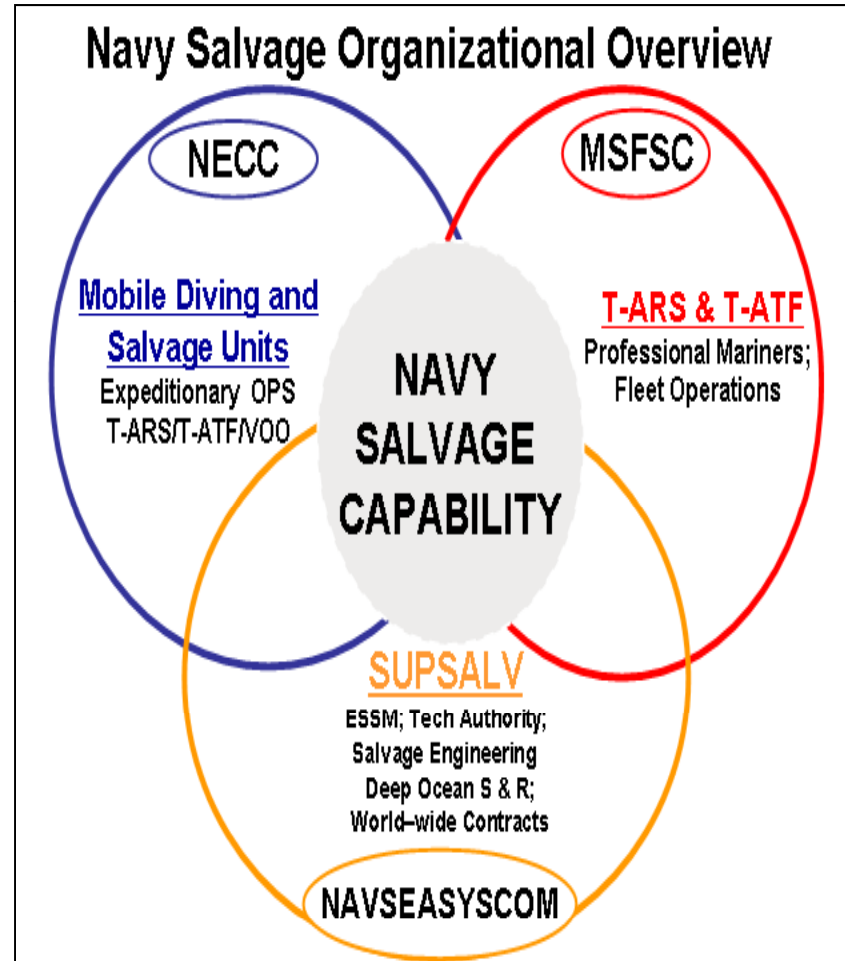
Navy Salvage Organizational Overview

NECC

Mobile Diving and Salvage Units

Expeditionary OPS
T-ARS/T-ATF/VOO

MSFSC

T-ARS & T-ATF

Professional Mariners; Fleet Operations

NAVY SALVAGE CAPABILITY

SUPSALV

ESSM; Tech Authority;
Salvage Engineering
Deep Ocean S & R;
World–wide Contracts

NAVSEASYSCOM